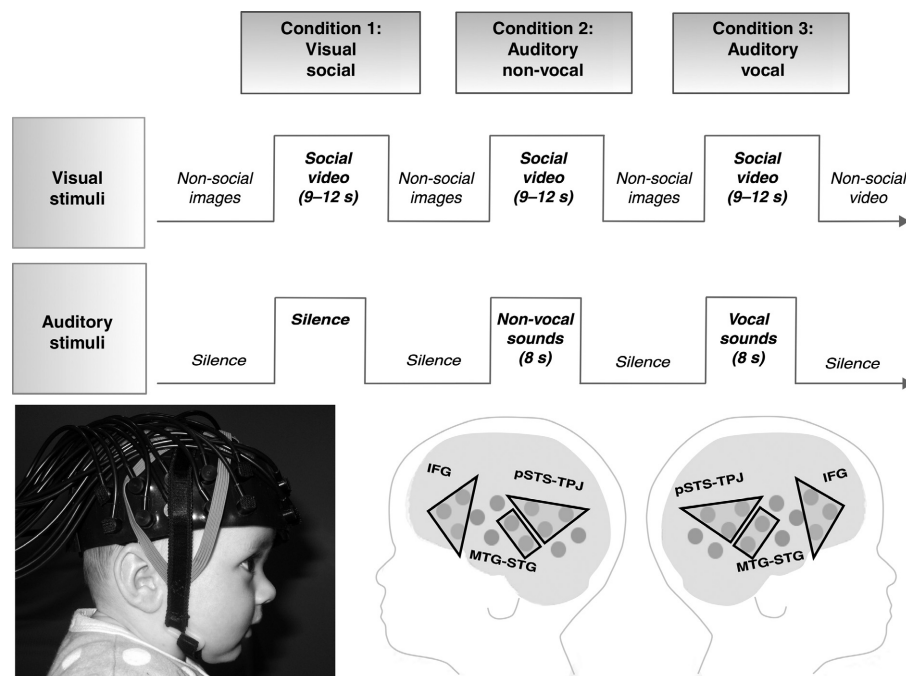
Condition 1: Visual social

Condition 2: Auditory non-vocal

Condition 3: Auditory vocal

Visual stimuli

Non-social images

Social video (9–12 s)

Non-social images

Social video (9–12 s)

Non-social images

Social video (9–12 s)

Non-social video

Auditory stimuli

Silence

Silence

Silence

Non-vocal sounds (8 s)

Silence

Vocal sounds (8 s)

Silence

IFG

pSTS-TPJ

MTG-STG

pSTS-TPJ

IFG

MTG-STG